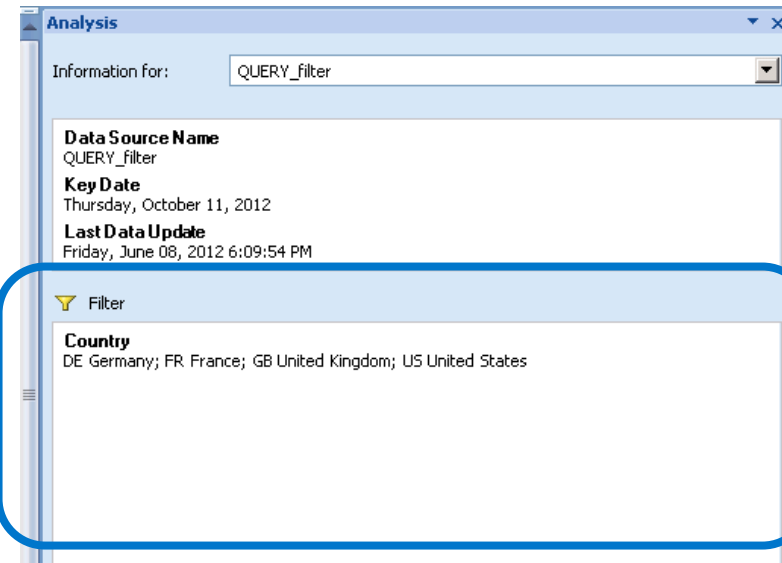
Analysis

Information for: QUERY_filter

Data Source Name
QUERY_filter

Key Date
Thursday, October 11, 2012

Last Data Update
Friday, June 08, 2012 6:09:54 PM

Filter

Country
DE Germany; FR France; GB United Kingdom; US United States